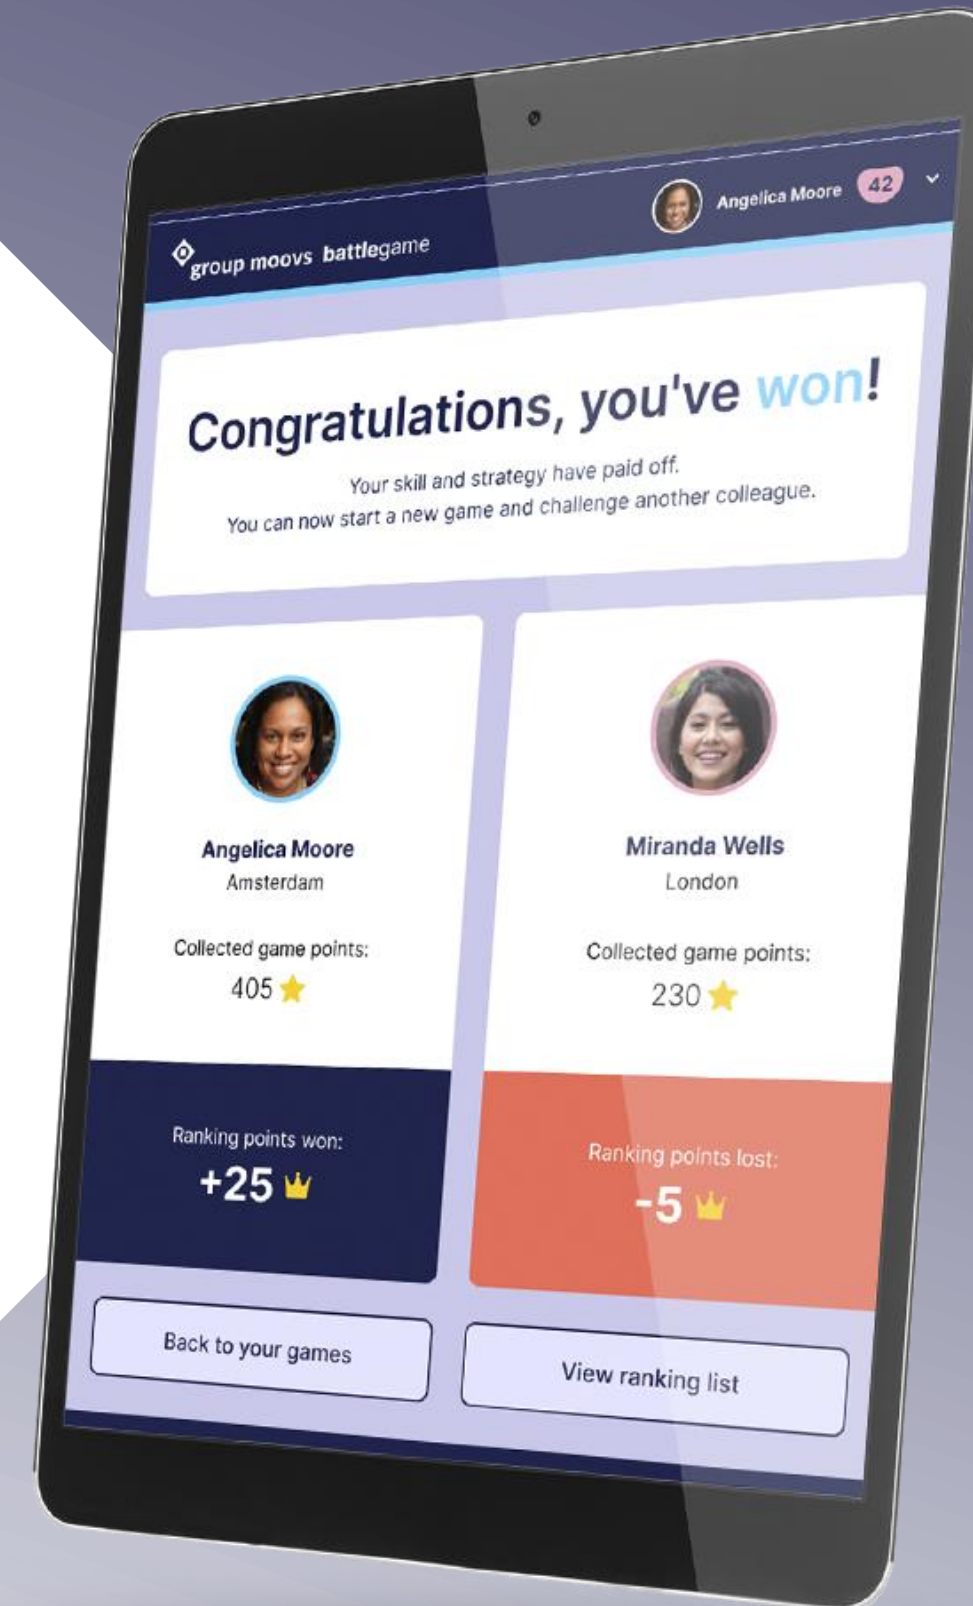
group moovs battlegame

Angelica Moore 42

Congratulations, you've won!

Your skill and strategy have paid off.
You can now start a new game and challenge another colleague.

Angelica Moore
Amsterdam

Collected game points:
405

Miranda Wells
London

Collected game points:
230

Ranking points won:
+25

Ranking points lost:
-5

Back to your games

View ranking list